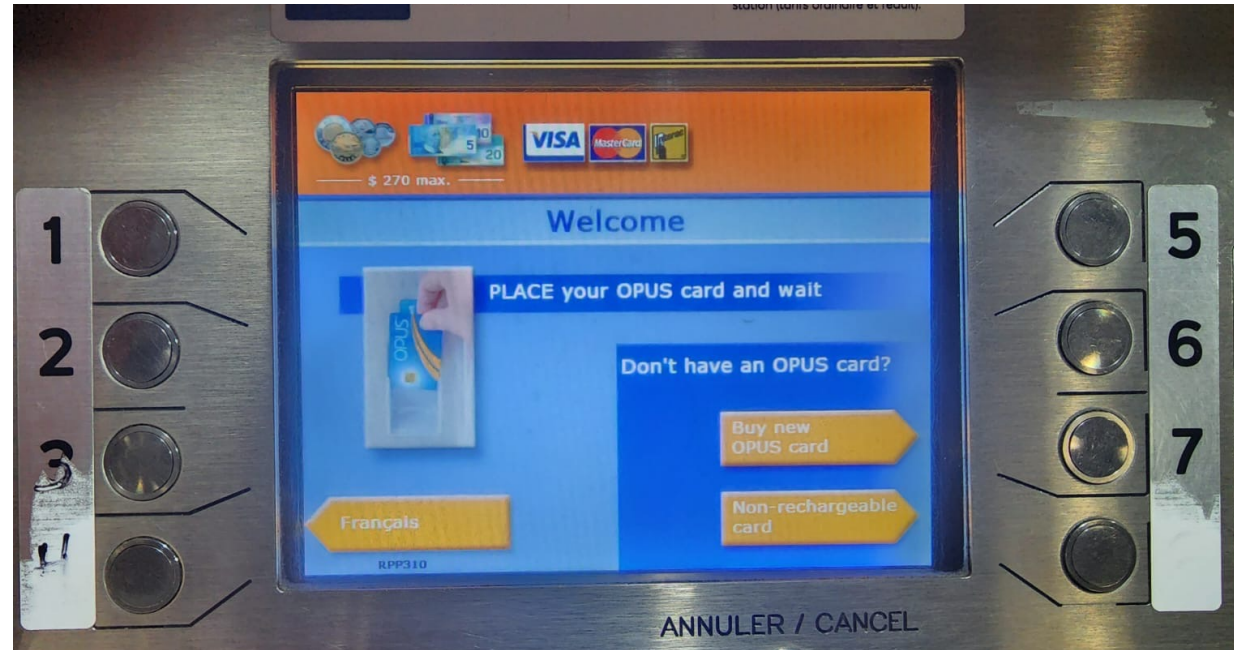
station (tarifs ordinaire et réduit).

10
5
20
$ 270 max.
VISA
MasterCard

1
2
3
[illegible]

Welcome

OPUS

PLACE your OPUS card and wait

Don't have an OPUS card?

Buy new OPUS card

Non-rechargeable card

Français

RPP310

5
6
7

ANNULER / CANCEL